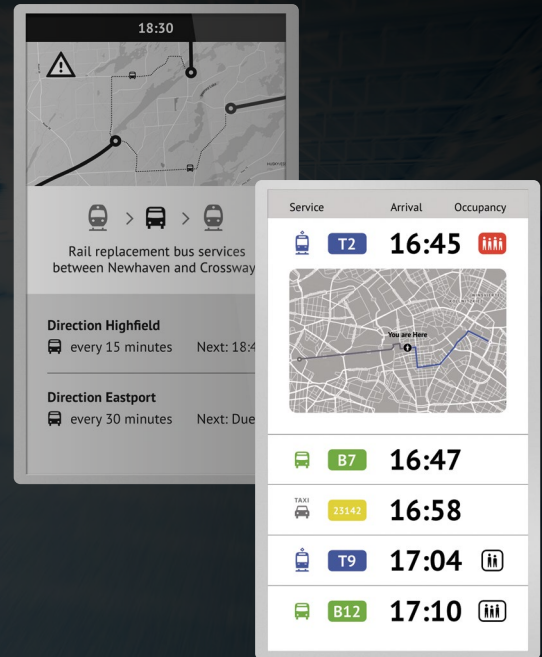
18:30

Rail replacement bus services between Newhaven and Crossway

Direction Highfield
every 15 minutes Next: 18:4

Direction Eastport
every 30 minutes Next: Due

| Service | Arrival | Occupancy |
|---|---|---|
| T2 | 16:45 | |
| B7 | 16:47 | |
| TAXI 23142 | 16:58 | |
| T9 | 17:04 | |
| B12 | 17:10 | |

You are Here